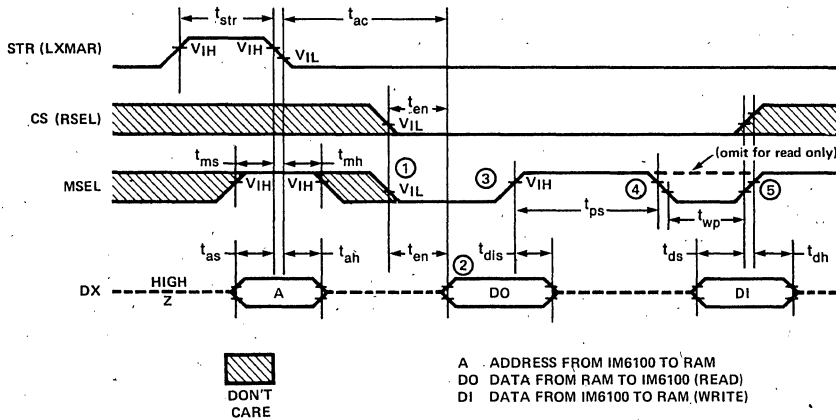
$t_{str}$

$t_{ac}$

STR (LXMAR)

$V_{IH}$ $V_{IH}$ $V_{IL}$

CS (RSEL)

$t_{en}$

$V_{IL}$

MSEL

$t_{ms}$ $t_{mh}$

$V_{IH}$ $V_{IH}$ $V_{IL}$

① ③ $V_{IH}$ ④ ⑤

(omit for read only)

$t_{ps}$

$t_{wp}$

$t_{as}$ $t_{ah}$ $t_{en}$ ② $t_{dls}$ $t_{ds}$ $t_{dh}$

DX

HIGH Z

A

DO

DI

DON'T CARE

A ADDRESS FROM IM6100 TO RAM
DO DATA FROM RAM TO IM6100 (READ)
DI DATA FROM IM6100 TO RAM (WRITE)